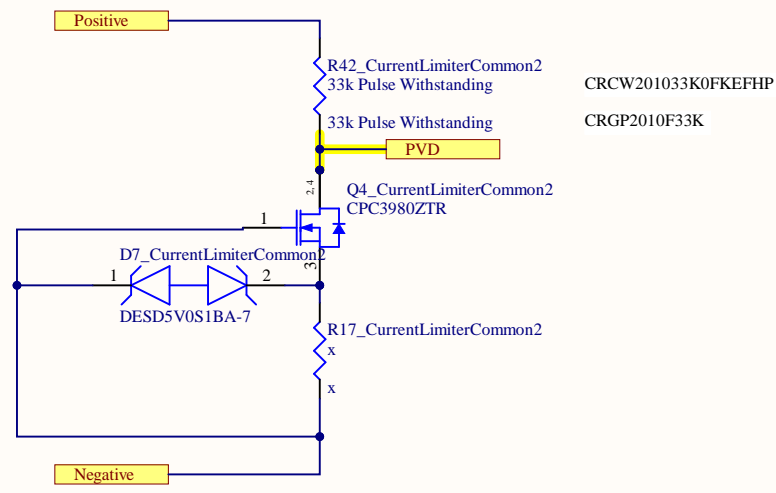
Positive

R42_CurrentLimiterCommon2
33k Pulse Withstanding
CRCW201033K0FKEFHP

33k Pulse Withstanding
CRGP2010F33K

PVD

2,4
Q4_CurrentLimiterCommon2
CPC3980ZTR
1
3

D7_CurrentLimiterCommon2
1
2
DESD5V0S1BA-7

R17_CurrentLimiterCommon2
x
x

Negative